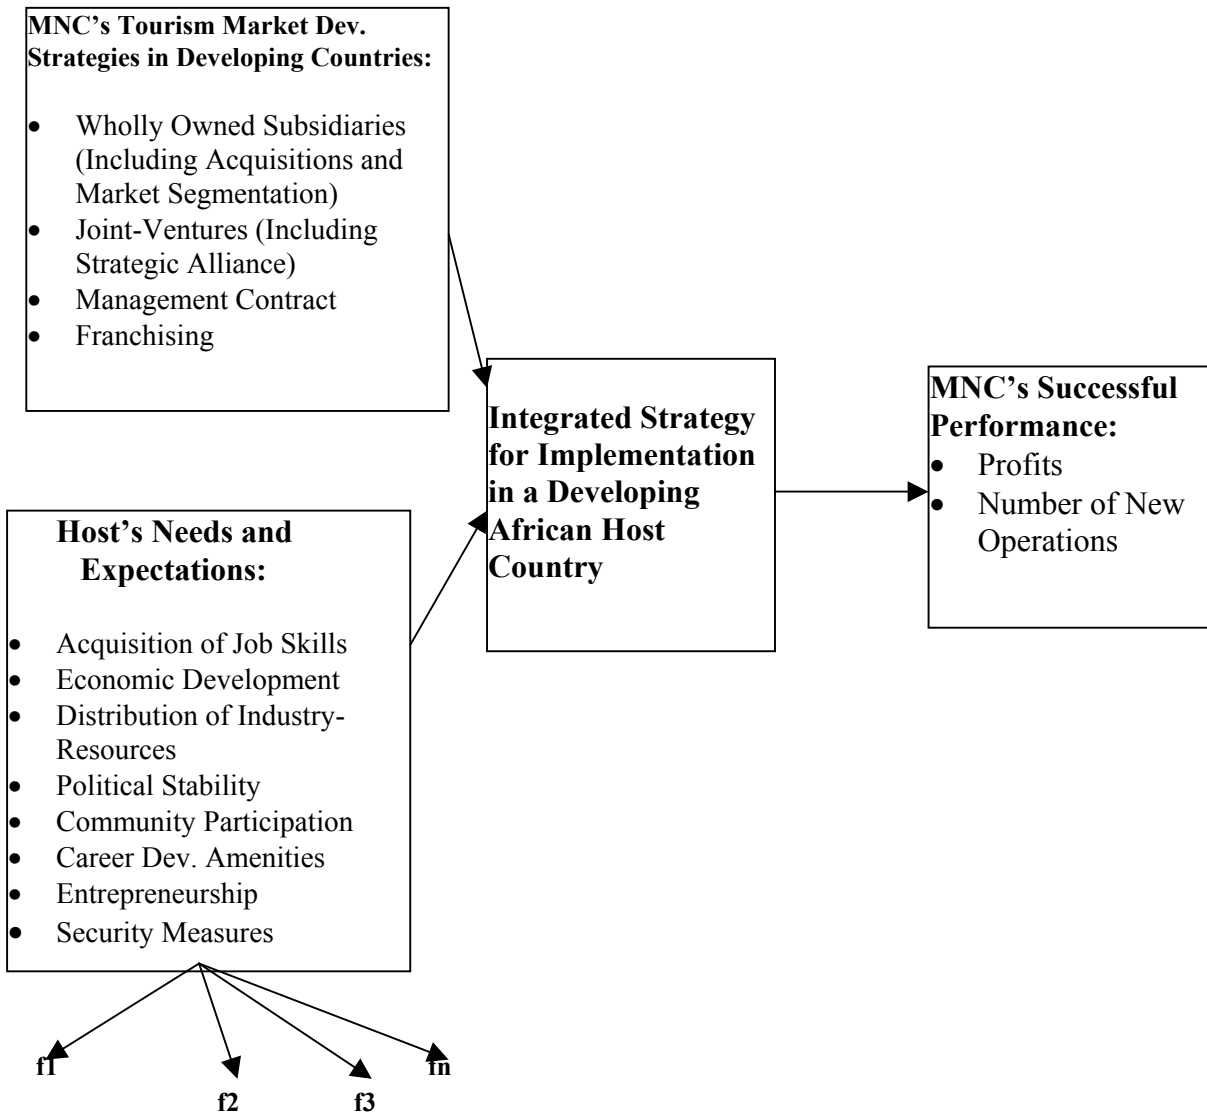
**MNC's Tourism Market Dev. Strategies in Developing Countries:**

- Wholly Owned Subsidiaries (Including Acquisitions and Market Segmentation)
- Joint-Ventures (Including Strategic Alliance)
- Management Contract
- Franchising

**Integrated Strategy for Implementation in a Developing African Host Country**

**MNC's Successful Performance:**

- Profits
- Number of New Operations

**Host's Needs and Expectations:**

- Acquisition of Job Skills
- Economic Development
- Distribution of Industry-Resources
- Political Stability
- Community Participation
- Career Dev. Amenities
- Entrepreneurship
- Security Measures

f1

f2

f3

fn